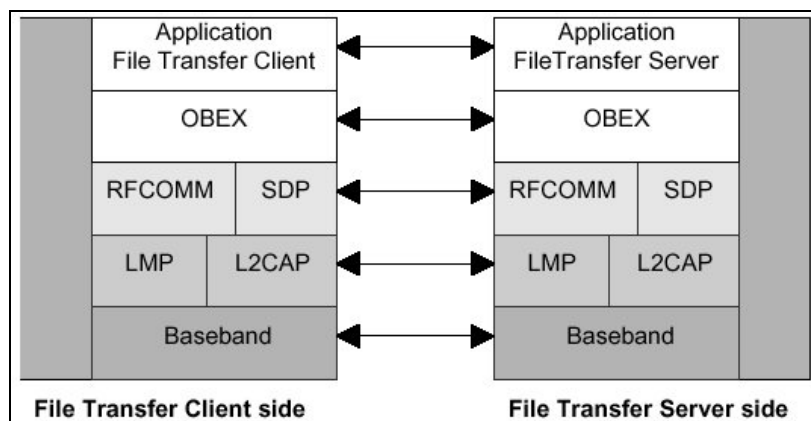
Application
File Transfer Client

OBEX

RFCOMM

SDP

LMP

L2CAP

Baseband

Application
FileTransfer Server

OBEX

RFCOMM

SDP

LMP

L2CAP

Baseband

File Transfer Client side

File Transfer Server side